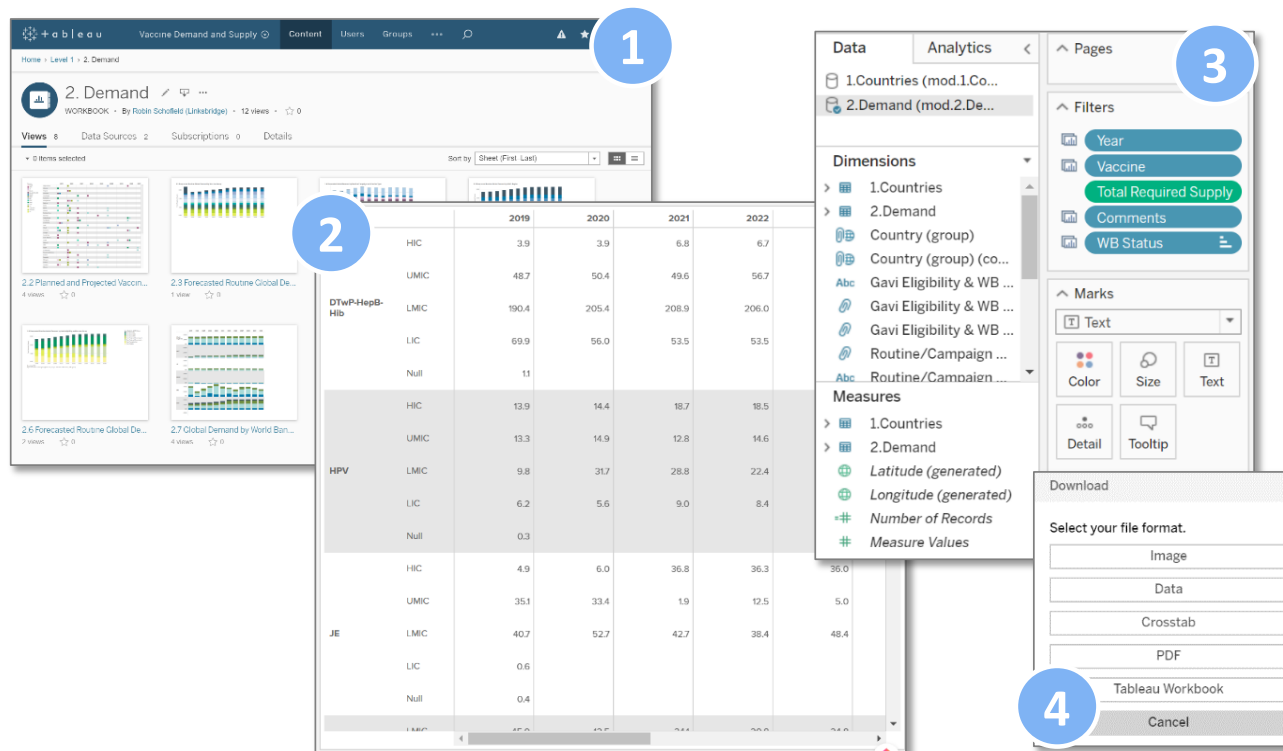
1

+ a b l e a u   Vaccine Demand and Supply   Content   Users   Groups   ···

Home › Level 1 › 2. Demand

2. Demand

WORKBOOK · By Robin Schofield (Linksbridge) · 12 views · ☆ 0

Views 8   Data Sources 2   Subscriptions 0   Details

0 items selected   Sort by Sheet (First, Last)

2.2 Planned and Projected Vaccin...
4 views ☆ 0

2.3 Forecasted Routine Global De...
1 view ☆ 0

2.6 Forecasted Routine Global De...
2 views ☆ 0

2.7 Global Demand by World Ban...
4 views ☆ 0

2

| | | 2019 | 2020 | 2021 | 2022 | |
|---|---|---|---|---|---|---|
| DTwP-HepB-Hib | HIC | 3.9 | 3.9 | 6.8 | 6.7 | |
| | UMIC | 48.7 | 50.4 | 49.6 | 56.7 | |
| | LMIC | 190.4 | 205.4 | 208.9 | 206.0 | |
| | LIC | 69.9 | 56.0 | 53.5 | 53.5 | |
| | Null | 1.1 | | | | |
| HPV | HIC | 13.9 | 14.4 | 18.7 | 18.5 | |
| | UMIC | 13.3 | 14.9 | 12.8 | 14.6 | |
| | LMIC | 9.8 | 31.7 | 28.8 | 22.4 | |
| | LIC | 6.2 | 5.6 | 9.0 | 8.4 | |
| | Null | 0.3 | | | | |
| JE | HIC | 4.9 | 6.0 | 36.8 | 36.3 | 36.0 |
| | UMIC | 35.1 | 33.4 | 1.9 | 12.5 | 5.0 |
| | LMIC | 40.7 | 52.7 | 42.7 | 38.4 | 48.4 |
| | LIC | 0.6 | | | | |
| | Null | 0.4 | | | | |

3

Data   Analytics
1.Countries (mod.1.Co...
2.Demand (mod.2.De...

Dimensions
1.Countries
2.Demand
Country (group)
Country (group) (co...
Gavi Eligibility & WB ...
Gavi Eligibility & WB ...
Gavi Eligibility & WB ...
Routine/Campaign ...
Routine/Campaign ...

Measures
1.Countries
2.Demand
Latitude (generated)
Longitude (generated)
Number of Records
Measure Values

Pages

Filters
Year
Vaccine
Total Required Supply
Comments
WB Status

Marks
Text
Color   Size   Text
Detail   Tooltip

Download

Select your file format.

Image
Data
Crosstab
PDF
Tableau Workbook
Cancel

4